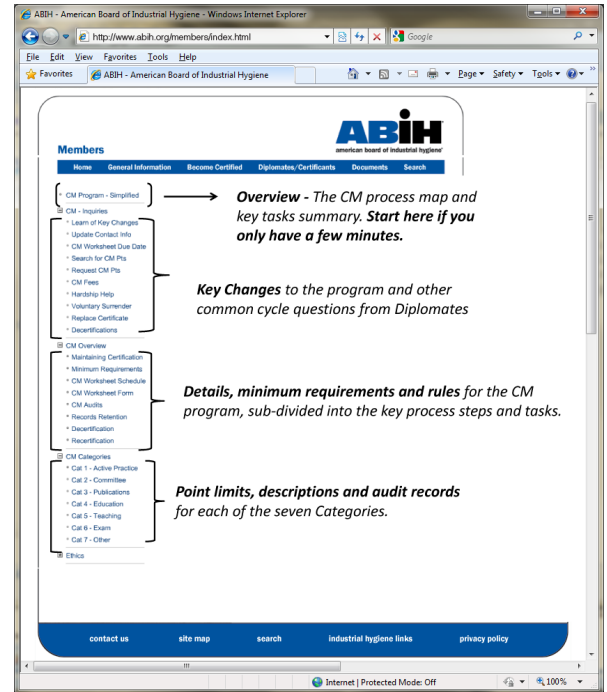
ABIH - American Board of Industrial Hygiene - Windows Internet Explorer

http://www.abih.org/members/index.html

Google

File Edit View Favorites Tools Help

Favorites ABIH - American Board of Industrial Hygiene

Page ▾ Safety ▾ Tools ▾

Members

ABIH
american board of industrial hygiene

Home General Information Become Certified Diplomates/Certificants Documents Search

CM Program - Simplified

Overview - The CM process map and key tasks summary. Start here if you only have a few minutes.

CM - Inquiries
Learn of Key Changes
Update Contact Info
CM Worksheet Due Date
Search for CM Pts
Request CM Pts
CM Fees
Hardship Help
Voluntary Surrender
Replace Certificate
Decertifications

Key Changes to the program and other common cycle questions from Diplomates

CM Overview
Maintaining Certification
Minimum Requirements
CM Worksheet Schedule
CM Worksheet Form
CM Audits
Records Retention
Decertification
Recertification

Details, minimum requirements and rules for the CM program, sub-divided into the key process steps and tasks.

CM Categories
Cat 1 - Active Practice
Cat 2 - Committee
Cat 3 - Publications
Cat 4 - Education
Cat 5 - Teaching
Cat 6 - Exam
Cat 7 - Other

Point limits, descriptions and audit records for each of the seven Categories.

Ethics

contact us site map search industrial hygiene links privacy policy

Internet | Protected Mode: Off 100%